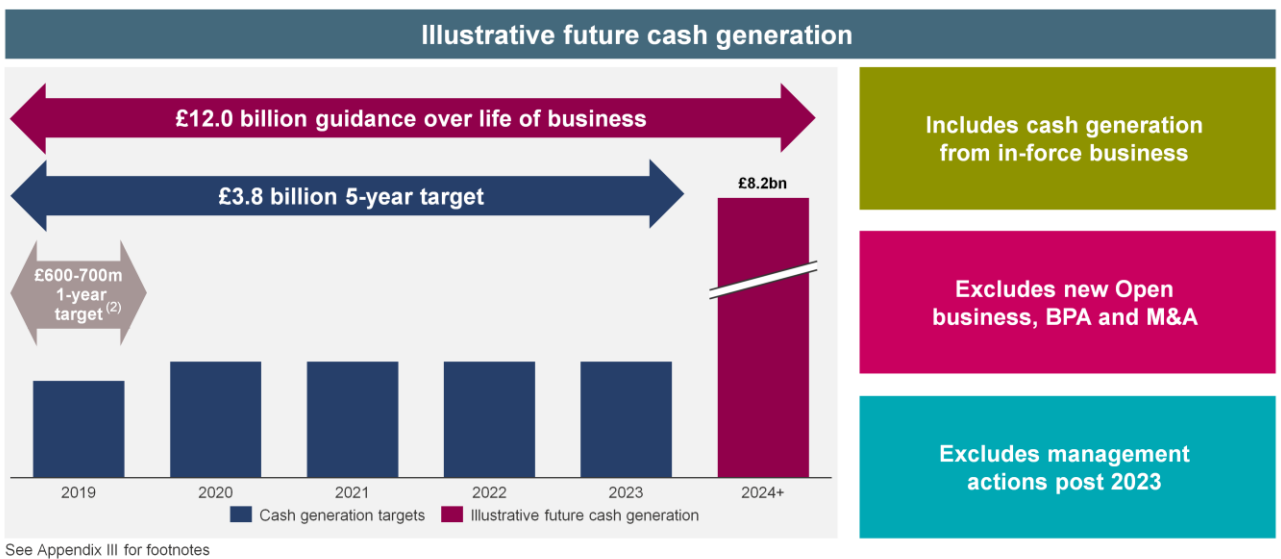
Illustrative future cash generation

£12.0 billion guidance over life of business

£3.8 billion 5-year target

£8.2bn

£600-700m 1-year target $^{(2)}$

2019
2020
2021
2022
2023
2024+

Cash generation targets
Illustrative future cash generation

Includes cash generation from in-force business

Excludes new Open business, BPA and M&A

Excludes management actions post 2023

See Appendix III for footnotes